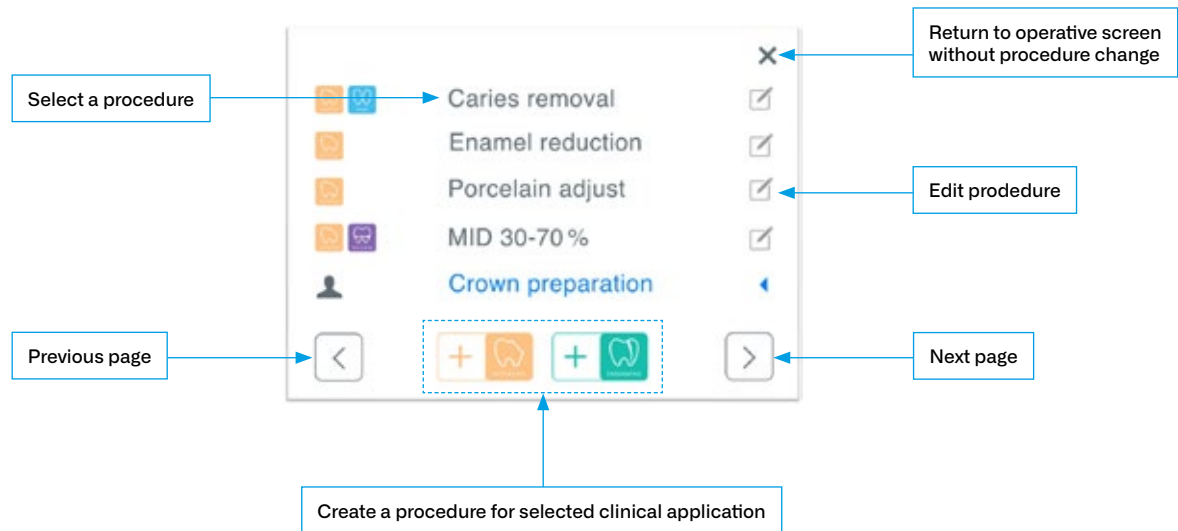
Return to operative screen without procedure change

Select a procedure

Caries removal

Enamel reduction

Porcelain adjust

Edit prodedure

MID 30-70 %

Crown preparation

Previous page

Next page

Create a procedure for selected clinical application